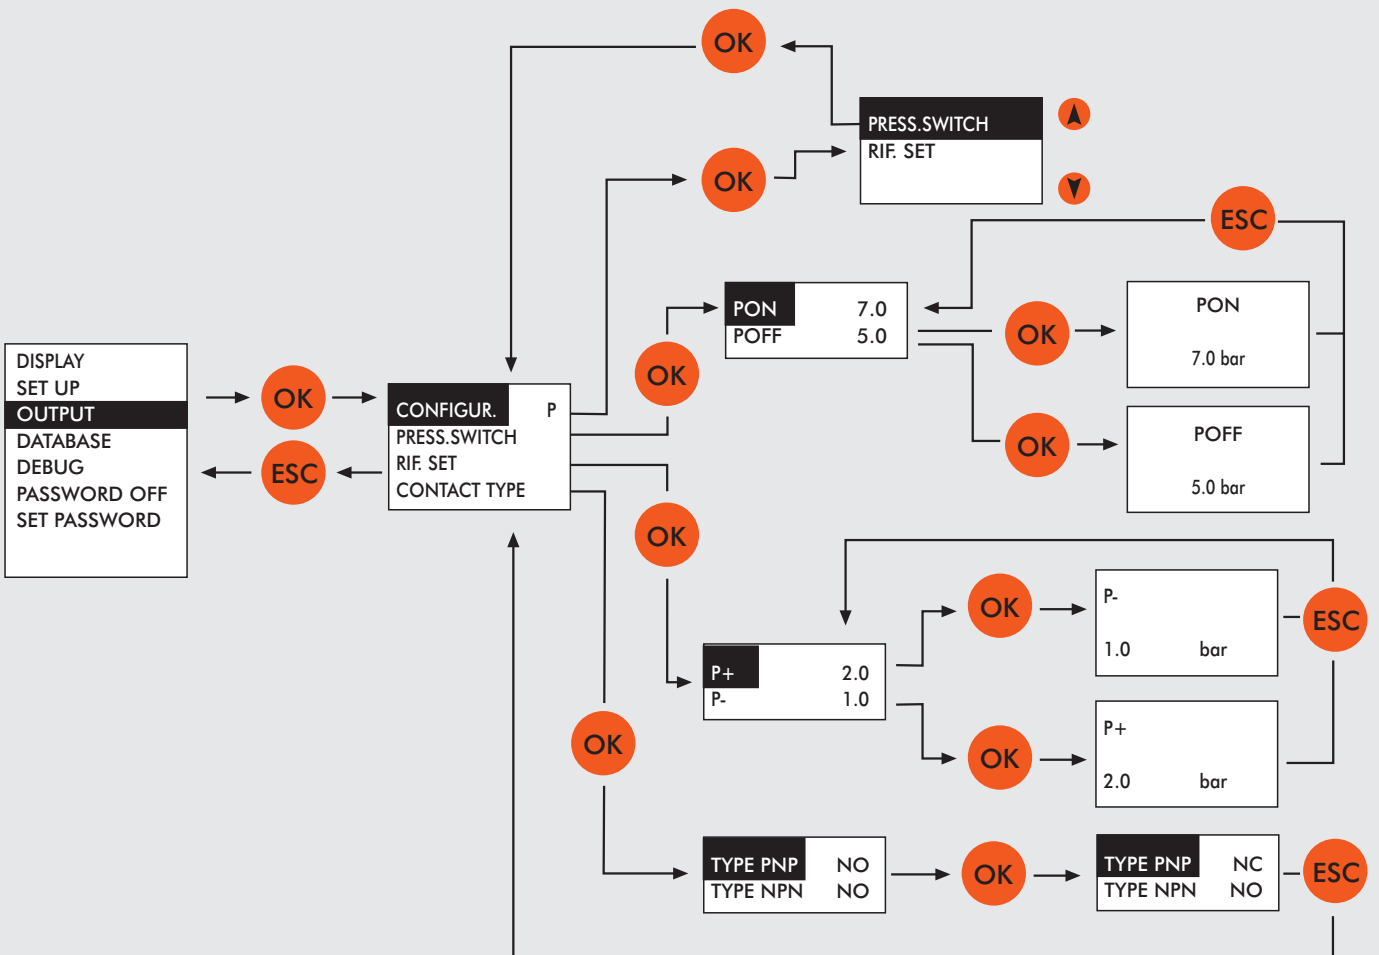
OK

PRESS.SWITCH
RIF. SET

OK

ESC

PON 7.0
POFF 5.0

OK

PON
7.0 bar

OK

POFF
5.0 bar

DISPLAY
SET UP
OUTPUT
DATABASE
DEBUG
PASSWORD OFF
SET PASSWORD

OK

ESC

CONFIGUR. P
PRESS.SWITCH
RIF. SET
CONTACT TYPE

OK

OK

OK

P-
1.0 bar

ESC

P+ 2.0
P- 1.0

OK

P+
2.0 bar

OK

TYPE PNP NO
TYPE NPN NO

OK

TYPE PNP NC
TYPE NPN NO

ESC